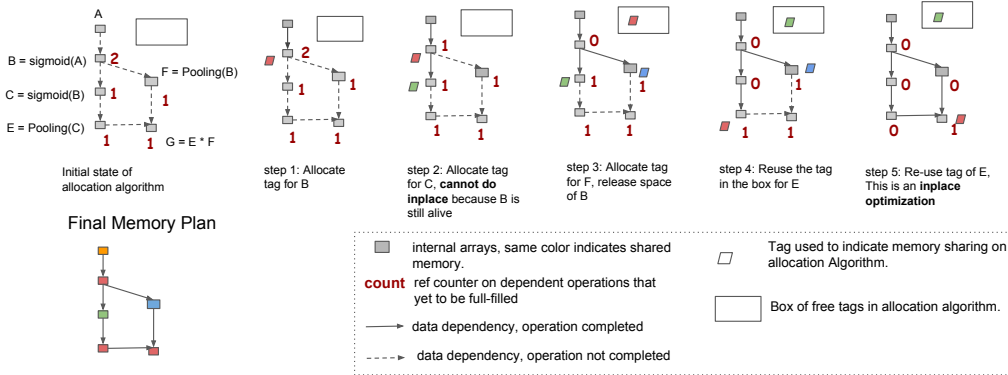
A

B = sigmoid(A)

2

F = Pooling(B)

C = sigmoid(B)

1

1

E = Pooling(C)

1

1

G = E * F

Initial state of allocation algorithm

2

1

1

step 1: Allocate tag for B

1

1

1

1

step 2: Allocate tag for C, **cannot do inplace** because B is still alive

0

1

1

1

1

step 3: Allocate tag for F, release space of B

0

0

1

1

1

step 4: Reuse the tag in the box for E

0

0

0

0

1

step 5: Re-use tag of E, This is an **inplace optimization**

Final Memory Plan

internal arrays, same color indicates shared memory.

**count** ref counter on dependent operations that yet to be full-filled

data dependency, operation completed

data dependency, operation not completed

Tag used to indicate memory sharing on allocation Algorithm.

Box of free tags in allocation algorithm.